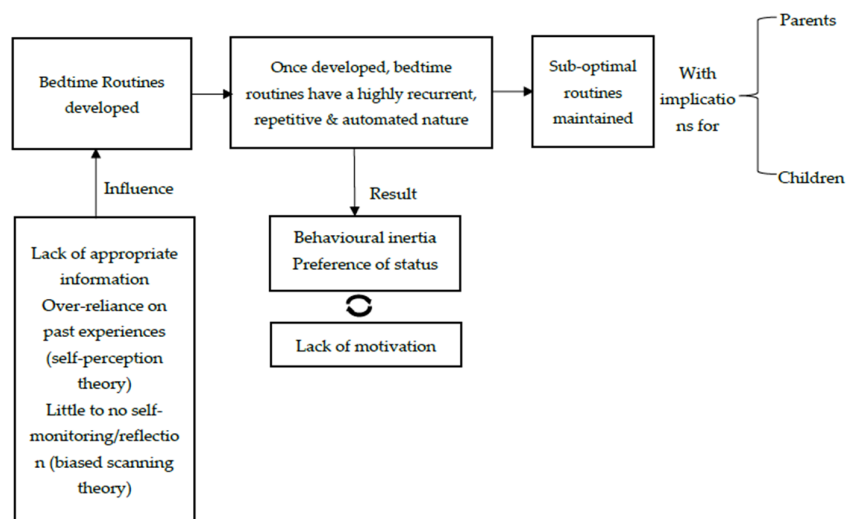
Bedtime Routines developed

Once developed, bedtime routines have a highly recurrent, repetitive & automated nature

Sub-optimal routines maintained

With implications for

Parents

Children

Influence

Result

Behavioural inertia
Preference of status

Lack of motivation

Lack of appropriate information
Over-reliance on past experiences (self-perception theory)
Little to no self-monitoring/reflection (biased scanning theory)